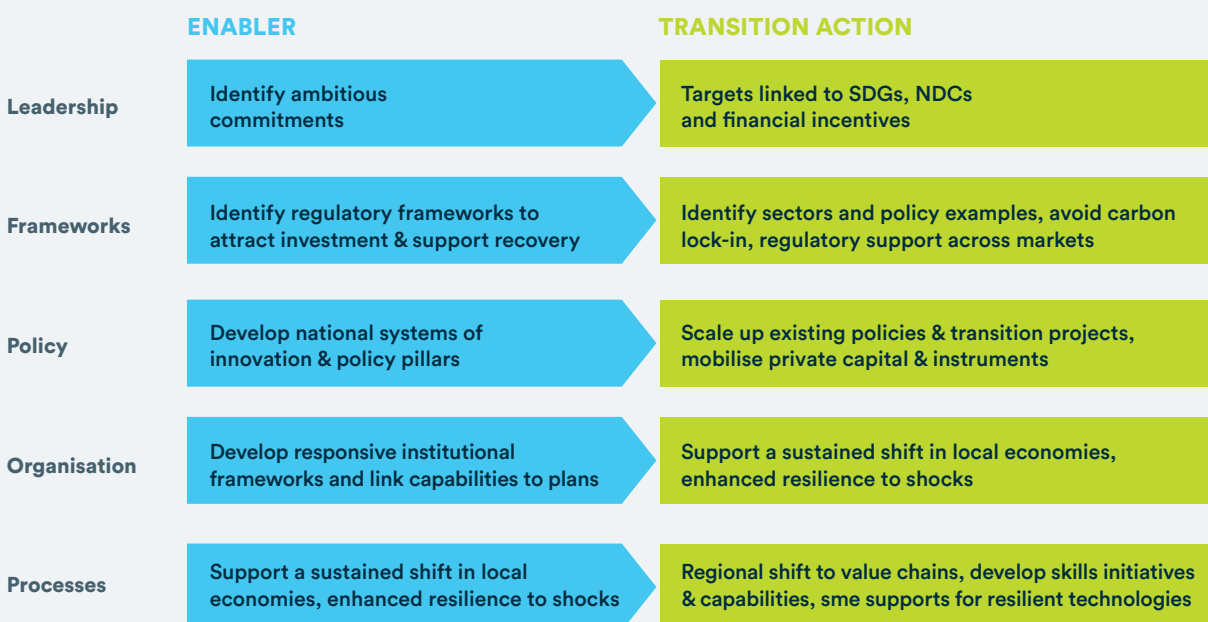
|  | ENABLER | TRANSITION ACTION |
|---|---|---|
| Leadership | Identify ambitious commitments | Targets linked to SDGs, NDCs and financial incentives |
| Frameworks | Identify regulatory frameworks to attract investment & support recovery | Identify sectors and policy examples, avoid carbon lock-in, regulatory support across markets |
| Policy | Develop national systems of innovation & policy pillars | Scale up existing policies & transition projects, mobilise private capital & instruments |
| Organisation | Develop responsive institutional frameworks and link capabilities to plans | Support a sustained shift in local economies, enhanced resilience to shocks |
| Processes | Support a sustained shift in local economies, enhanced resilience to shocks | Regional shift to value chains, develop skills initiatives & capabilities, sme supports for resilient technologies |